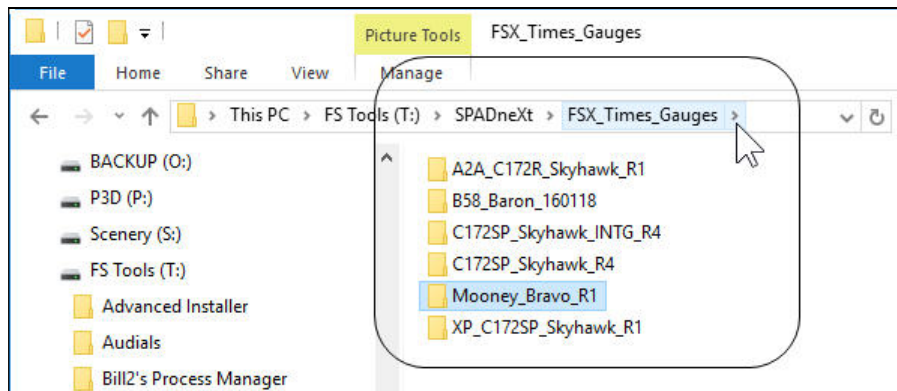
Picture Tools FSX_Times_Gauges

File Home Share View Manage

This PC > FS Tools (T:) > SPADneXt > FSX_Times_Gauges >

BACKUP (O:)
P3D (P:)
Scenery (S:)
FS Tools (T:)
Advanced Installer
Audials
Bill2's Process Manager

A2A_C172R_Skyhawk_R1
B58_Baron_160118
C172SP_Skyhawk_INTG_R4
C172SP_Skyhawk_R4
Mooney_Bravo_R1
XP_C172SP_Skyhawk_R1